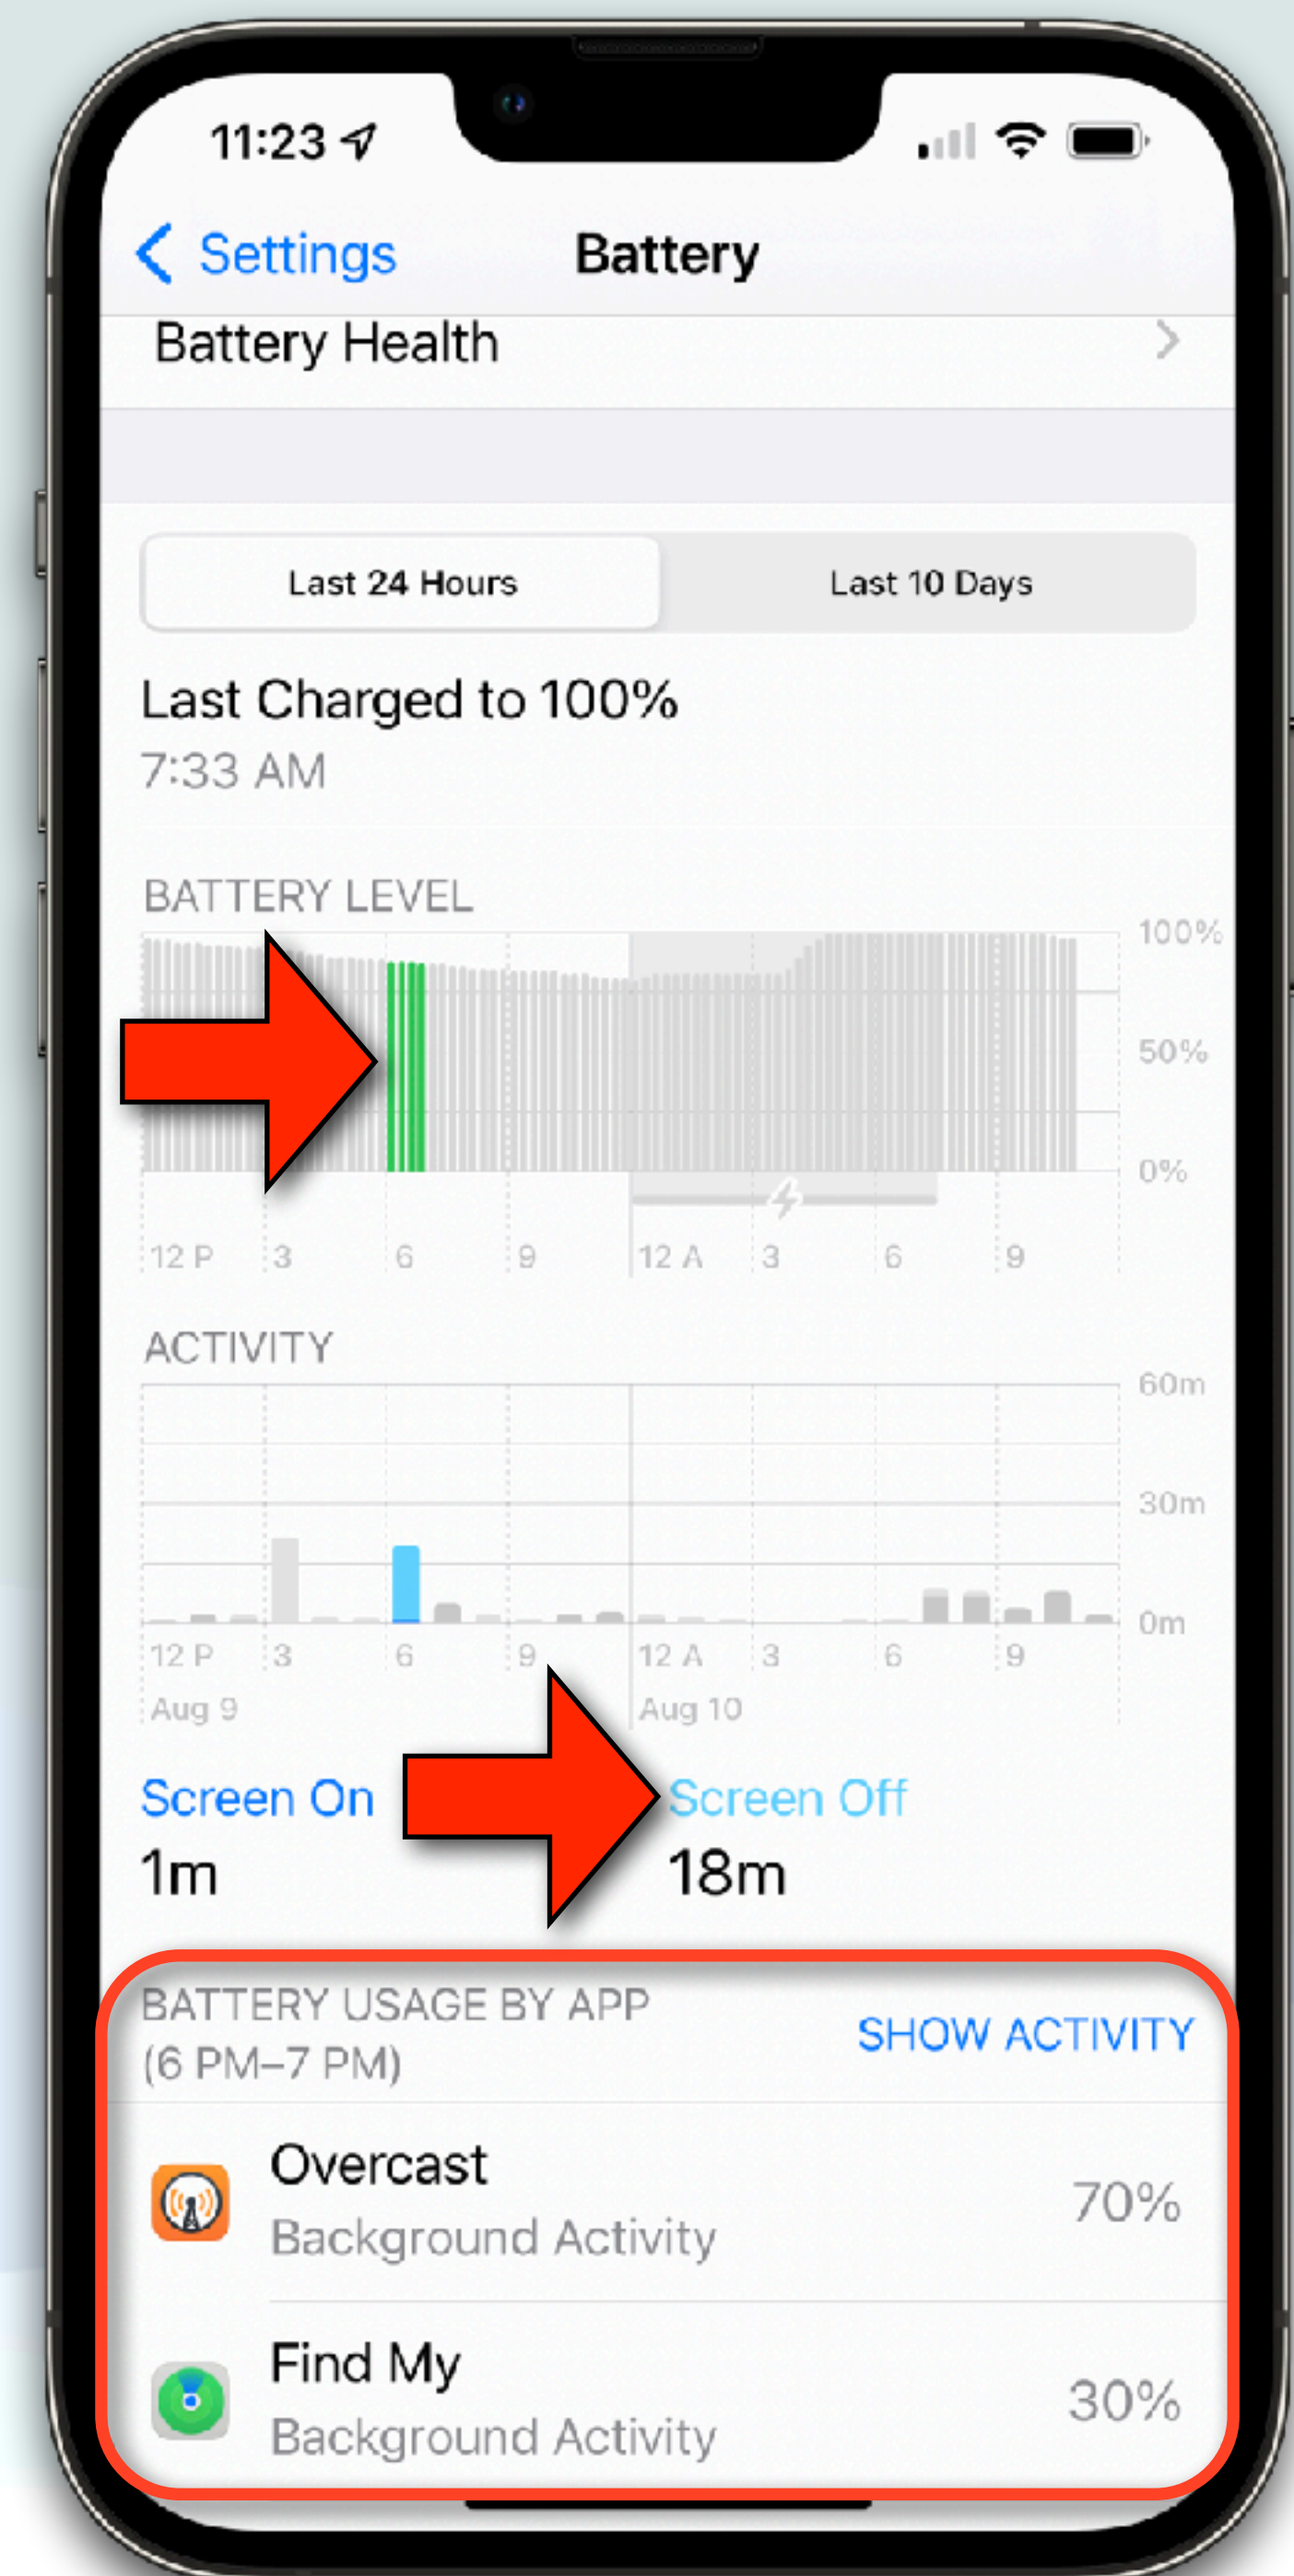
11:23

Settings Battery

Battery Health

Last 24 Hours Last 10 Days

Last Charged to 100%
7:33 AM

BATTERY LEVEL
100%
50%
0%
12 P 3 6 9 12 A 3 6 9

ACTIVITY
60m
30m
0m
12 P 3 6 9 12 A 3 6 9
Aug 9 Aug 10

Screen On
1m

Screen Off
18m

BATTERY USAGE BY APP
(6 PM–7 PM)
SHOW ACTIVITY

Overcast
Background Activity
70%

Find My
Background Activity
30%